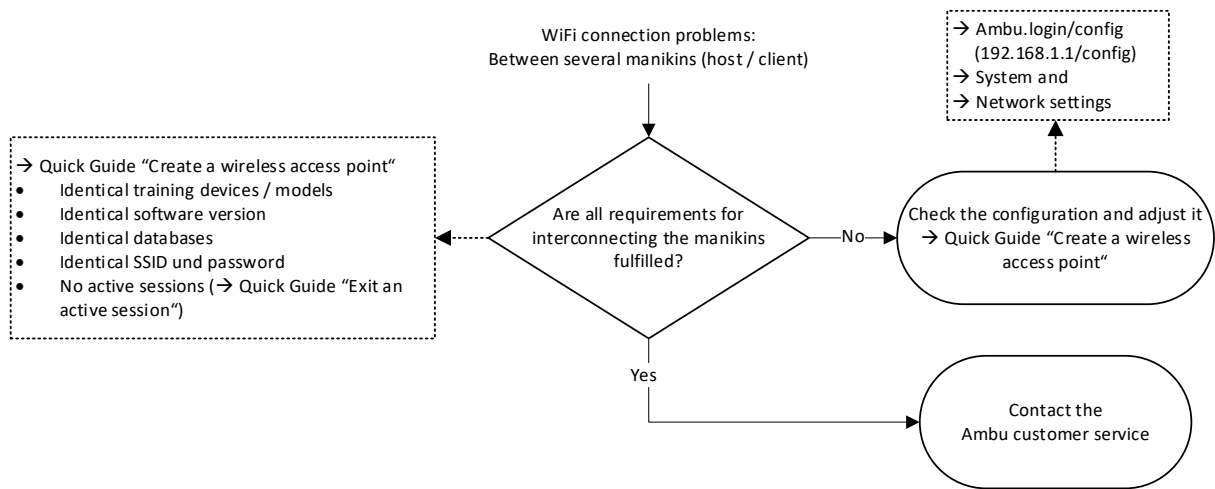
WiFi connection problems:
Between several manikins (host / client)

→ Ambu.login/config (192.168.1.1/config)
→ System and
→ Network settings

→ Quick Guide “Create a wireless access point”
• Identical training devices / models
• Identical software version
• Identical databases
• Identical SSID und password
• No active sessions (→ Quick Guide “Exit an active session“)

Are all requirements for interconnecting the manikins fulfilled?

No

Check the configuration and adjust it → Quick Guide “Create a wireless access point“

Yes

Contact the Ambu customer service